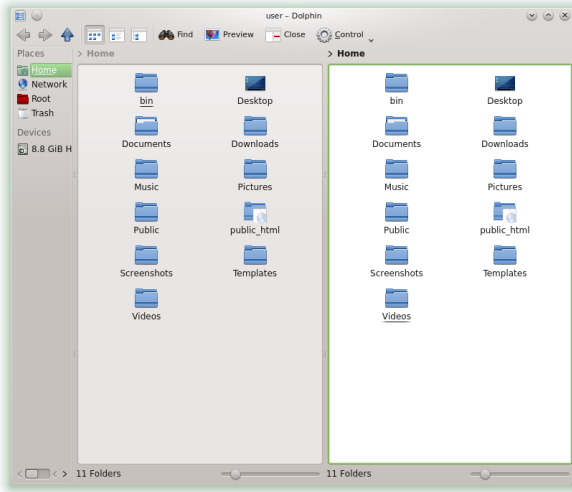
user – Dolphin

Find Preview Close Control

Places
Home
Network
Root
Trash
Devices
8.8 GiB H

> Home

bin
Desktop
Documents
Downloads
Music
Pictures
Public
public_html
Screenshots
Templates
Videos

11 Folders

> Home

bin
Desktop
Documents
Downloads
Music
Pictures
Public
public_html
Screenshots
Templates
Videos

11 Folders